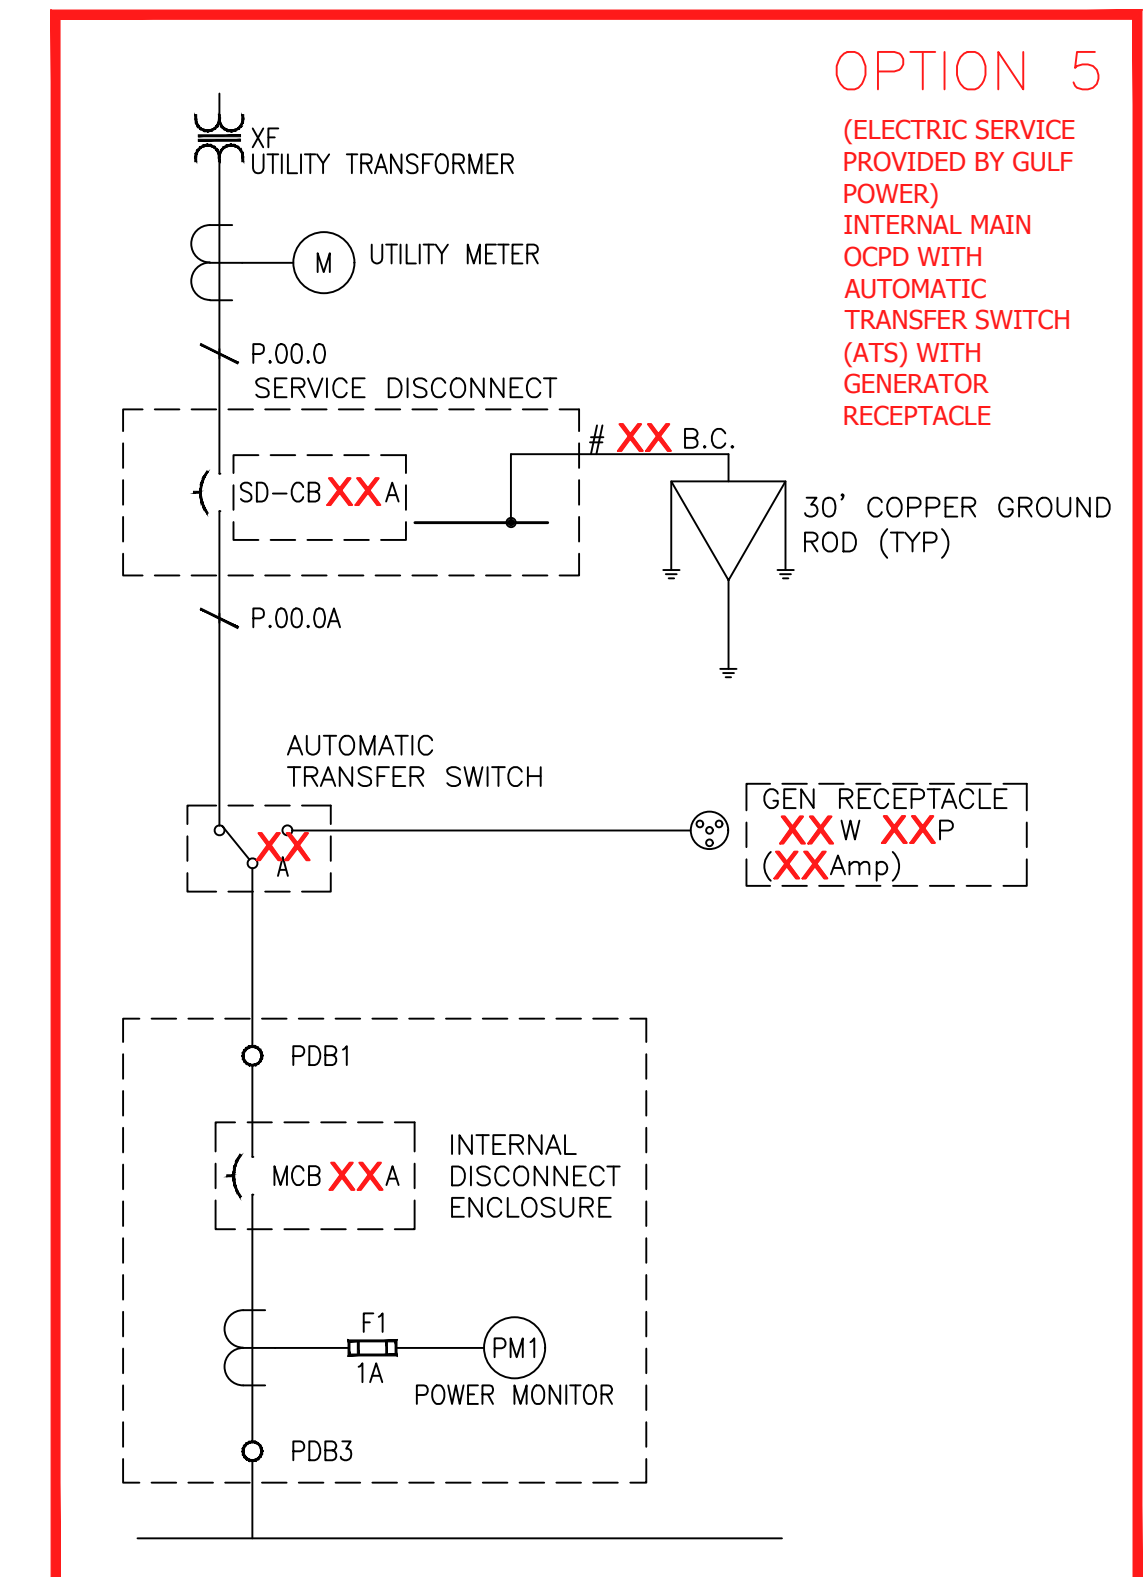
OPTION 5

(ELECTRIC SERVICE PROVIDED BY GULF POWER)
INTERNAL MAIN OCPD WITH AUTOMATIC TRANSFER SWITCH (ATS) WITH GENERATOR RECEPTACLE

XF
UTILITY TRANSFORMER

M
UTILITY METER

P.00.0
SERVICE DISCONNECT

SD-CB XX A

# XX B.C.

30' COPPER GROUND ROD (TYP)

P.00.0A

AUTOMATIC TRANSFER SWITCH

XX
A

GEN RECEPTACLE
XX W XX P
(XX Amp)

PDB1

MCB XX A

INTERNAL DISCONNECT ENCLOSURE

F1
1A

PM1
POWER MONITOR

PDB3